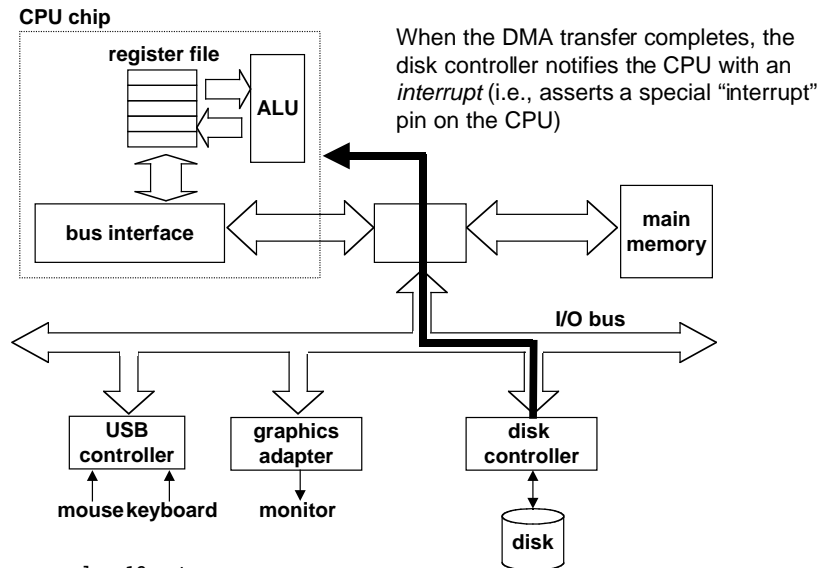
CPU chip

register file

ALU

When the DMA transfer completes, the disk controller notifies the CPU with an *interrupt* (i.e., asserts a special "interrupt" pin on the CPU)

bus interface

main memory

I/O bus

USB controller

graphics adapter

disk controller

mouse keyboard

monitor

disk